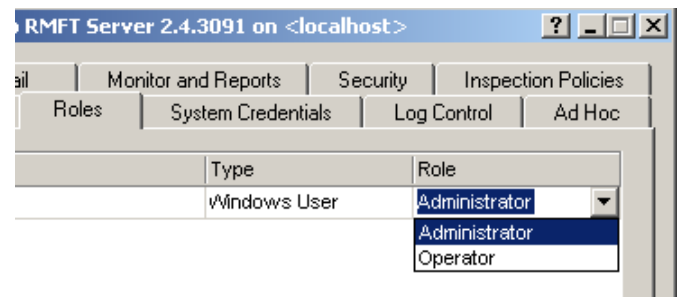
RMFT Server 2.4.3091 on <localhost>

?

ail | Monitor and Reports | Security | Inspection Policies

Roles | System Credentials | Log Control | Ad Hoc

| Type | Role |
|---|---|
| Windows User | Administrator |

Administrator
Operator